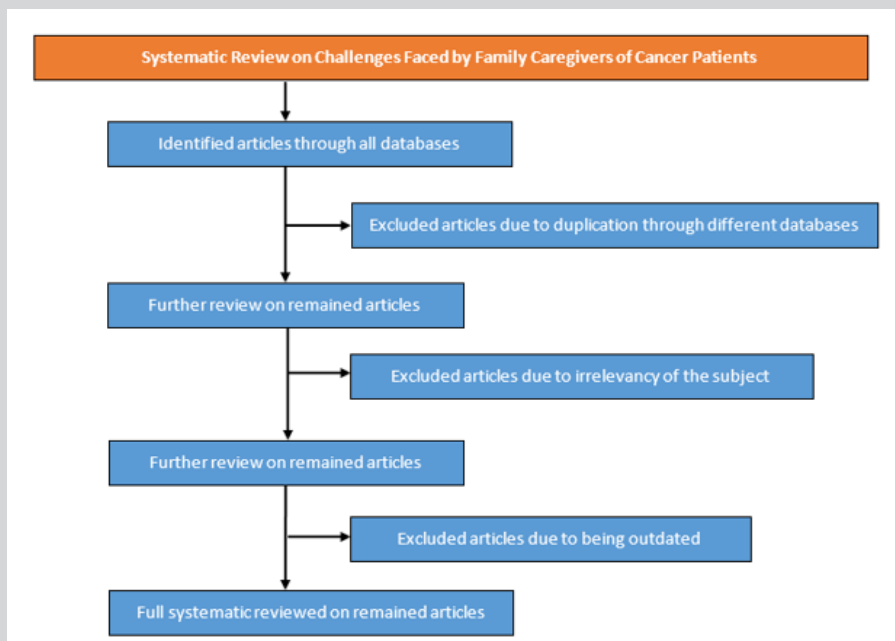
Systematic Review on Challenges Faced by Family Caregivers of Cancer Patients

Identified articles through all databases

Excluded articles due to duplication through different databases

Further review on remained articles

Excluded articles due to irrelevancy of the subject

Further review on remained articles

Excluded articles due to being outdated

Full systematic reviewed on remained articles